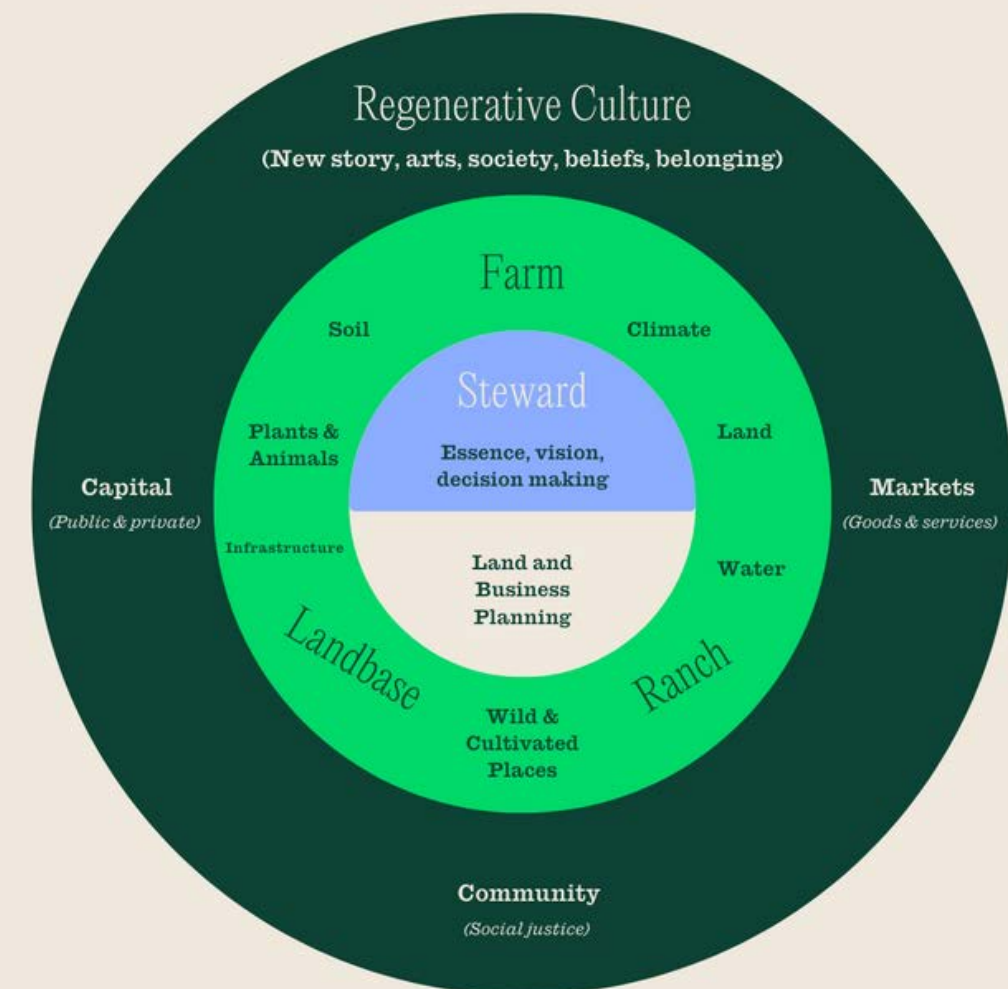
Regenerative Culture
(New story, arts, society, beliefs, belonging)

Farm

Soil

Climate

Steward

Plants & Animals

Essence, vision, decision making

Land

Capital
(Public & private)

Markets
(Goods & services)

Infrastructure

Land and Business Planning

Water

Landbase

Ranch

Wild & Cultivated Places

Community
(Social justice)